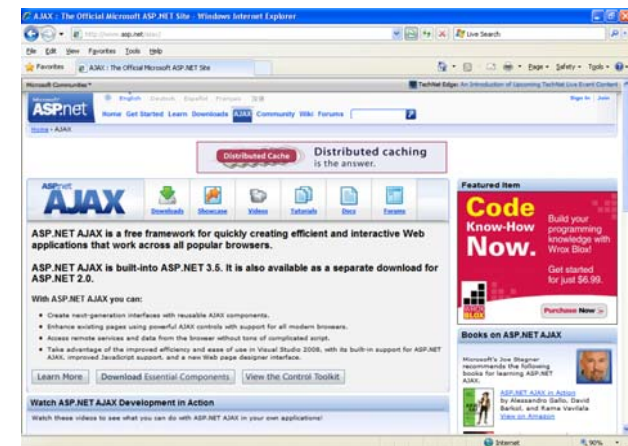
AJAX : The Official Microsoft ASP.NET Site - Windows Internet Explorer

http://www.asp.net/ajax/

Live Search

File Edit View Favorites Tools Help

Favorites

AJAX : The Official Microsoft ASP.NET Site

Page Safety Tools

Microsoft Communities

TechNet Edge: An Introduction of Upcoming TechNet Live Event Content

English Deutsch Español Français

Sign In Join

ASP.net

Home Get Started Learn Downloads AJAX Community Wiki Forums

Home › AJAX

Distributed Cache

Distributed caching is the answer.

ASP.net AJAX

Downloads Showcase Videos Tutorials Docs Forums

ASP.NET AJAX is a free framework for quickly creating efficient and interactive Web applications that work across all popular browsers.

ASP.NET AJAX is built-into ASP.NET 3.5. It is also available as a separate download for ASP.NET 2.0.

With ASP.NET AJAX you can:

- Create next-generation interfaces with reusable AJAX components.
- Enhance existing pages using powerful AJAX controls with support for all modern browsers.
- Access remote services and data from the browser without tons of complicated script.
- Take advantage of the improved efficiency and ease of use in Visual Studio 2008, with its built-in support for ASP.NET AJAX, improved JavaScript support, and a new Web page designer interface.

Learn More

Download Essential Components

View the Control Toolkit

Watch ASP.NET AJAX Development in Action

Watch these videos to see what you can do with ASP.NET AJAX in your own applications!

Featured Item

Code Know-How Now.

Build your programming knowledge with Wrox Blox!

Get started for just $6.99.

Purchase Now

Books on ASP.NET AJAX

Microsoft's Joe Stagner recommends the following books for learning ASP.NET AJAX.

ASP.NET AJAX in Action by Alessandro Gallo, David Barkol, and Rama Vavilala

View on Amazon

Internet

90%